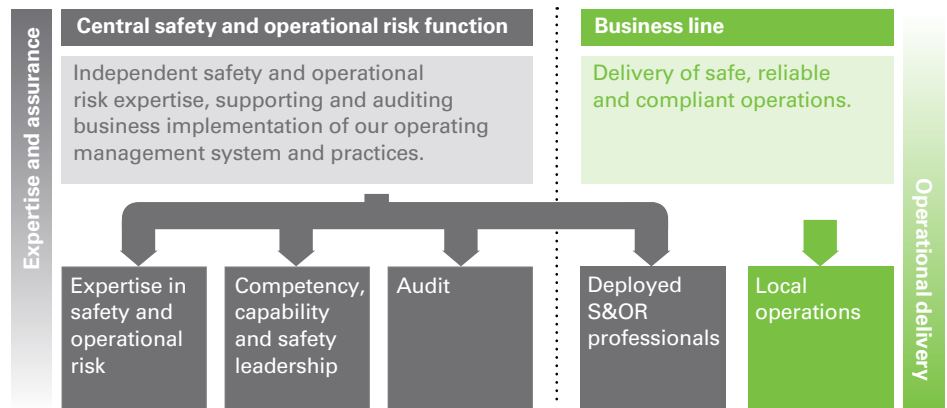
Expertise and assurance

Central safety and operational risk function

Independent safety and operational risk expertise, supporting and auditing business implementation of our operating management system and practices.

Business line

Delivery of safe, reliable and compliant operations.

Operational delivery

Expertise in safety and operational risk

Competency, capability and safety leadership

Audit

Deployed S&OR professionals

Local operations